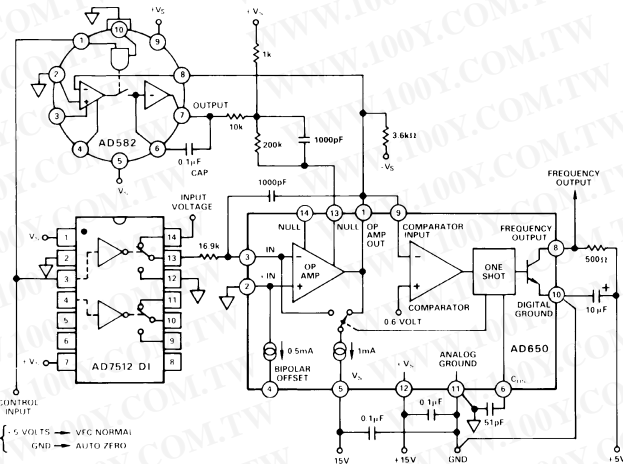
WWW.100Y.COM.TW

+VS
10
9
2
8
3
7
4
6
5
AD582
OUTPUT
VS
0.1µF
CAP
+VS
1k
10k
200k
1000pF
3.6kΩ
-VS
FREQUENCY OUTPUT
1000pF
INPUT VOLTAGE
VS
1
14
2
13
3
12
4
11
5
10
6
9
+VS
7
8
AD7512 DI
16.9k
14
NULL
13
NULL
1
OP AMP OUT
9
COMPARATOR INPUT
3
IN
2
+IN
OP AMP
COMPARATOR
0.6 VOLT
ONE SHOT
FREQUENCY OUTPUT
8
500Ω
10
DIGITAL GROUND
10µF
+5V
0.5mA
1mA
BIPOLAR OFFSET
4
VS
5
+VS
12
ANALOG GROUND
11
COS
6
AD650
0.1µF
0.1µF
51pF
15V
+15V
GND
CONTROL INPUT
+5 VOLTS → VFC NORMAL
GND → AUTO ZERO